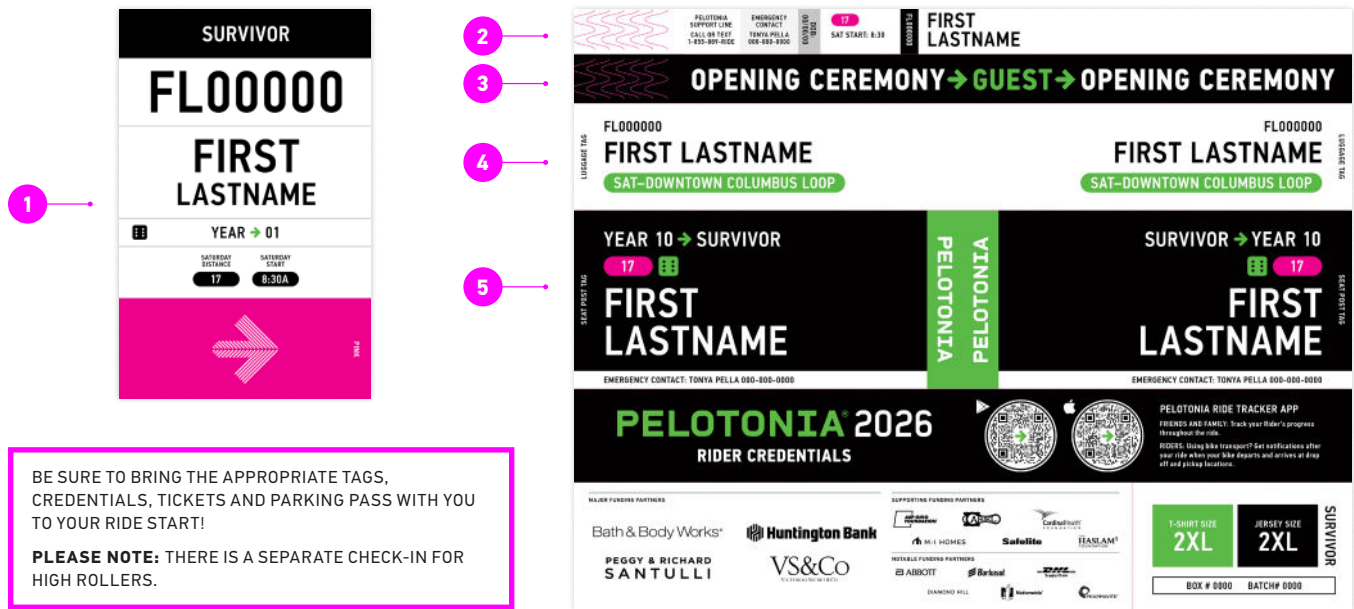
SURVIVOR

FL00000

FIRST LASTNAME

YEAR → 01

SATURDAY DISTANCE 17

SATURDAY START 8:30A

PINK

1

BE SURE TO BRING THE APPROPRIATE TAGS, CREDENTIALS, TICKETS AND PARKING PASS WITH YOU TO YOUR RIDE START!

**PLEASE NOTE:** THERE IS A SEPARATE CHECK-IN FOR HIGH ROLLERS.

2

PELOTONIA SUPPORT LINE CALL OR TEXT 1-855-809-RIDE

EMERGENCY CONTACT TONYA PELLA 000-000-0000

DOB 00/00/00

17

SAT START: 8:30

FL000000

FIRST LASTNAME

3

OPENING CEREMONY → GUEST → OPENING CEREMONY

4

LUGGAGE TAG

FL000000

FIRST LASTNAME

SAT–DOWNTOWN COLUMBUS LOOP

FL000000

FIRST LASTNAME

SAT–DOWNTOWN COLUMBUS LOOP

LUGGAGE TAG

5

SEAT POST TAG

YEAR 10 → SURVIVOR

17

FIRST LASTNAME

EMERGENCY CONTACT: TONYA PELLA 000-000-0000

PELOTONIA

PELOTONIA

SURVIVOR → YEAR 10

17

FIRST LASTNAME

EMERGENCY CONTACT: TONYA PELLA 000-000-0000

SEAT POST TAG

PELOTONIA® 2026

RIDER CREDENTIALS

PELOTONIA RIDE TRACKER APP

FRIENDS AND FAMILY: Track your Rider's progress throughout the ride.

RIDERS: Using bike transport? Get notifications after your ride when your bike departs and arrives at drop off and pickup locations.

MAJOR FUNDING PARTNERS

Bath & Body Works

Huntington Bank

PEGGY & RICHARD SANTULLI

VS&Co

SUPPORTING FUNDING PARTNERS

Cardinal Health FOUNDATION

M/I HOMES

Safelite

HASLAM

NOTABLE FUNDING PARTNERS

ABBOTT

Barbasol

DHL

DIAMOND HILL

Nationwide

T-SHIRT SIZE 2XL

JERSEY SIZE 2XL

SURVIVOR

BOX # 0000 BATCH# 0000